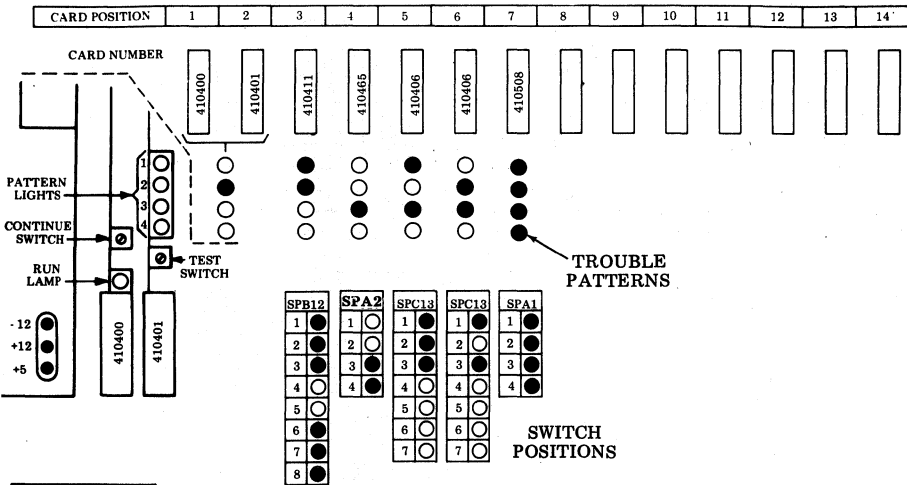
| CARD POSITION | 1 | 2 | 3 | 4 | 5 | 6 | 7 | 8 | 9 | 10 | 11 | 12 | 13 | 14 |
|---|---|---|---|---|---|---|---|---|---|---|---|---|---|---|

CARD NUMBER

410400
410401
410411
410465
410406
410406
410508

PATTERN LIGHTS
1
2
3
4

CONTINUE SWITCH

TEST SWITCH

RUN LAMP

TROUBLE PATTERNS

-12
+12
+5

410400
410401

SPB12
1
2
3
4
5
6
7
8

SPA2
1
2
3
4

SPC13
1
2
3
4
5
6
7

SPC13
1
2
3
4
5
6
7

SPA1
1
2
3
4

SWITCH POSITIONS